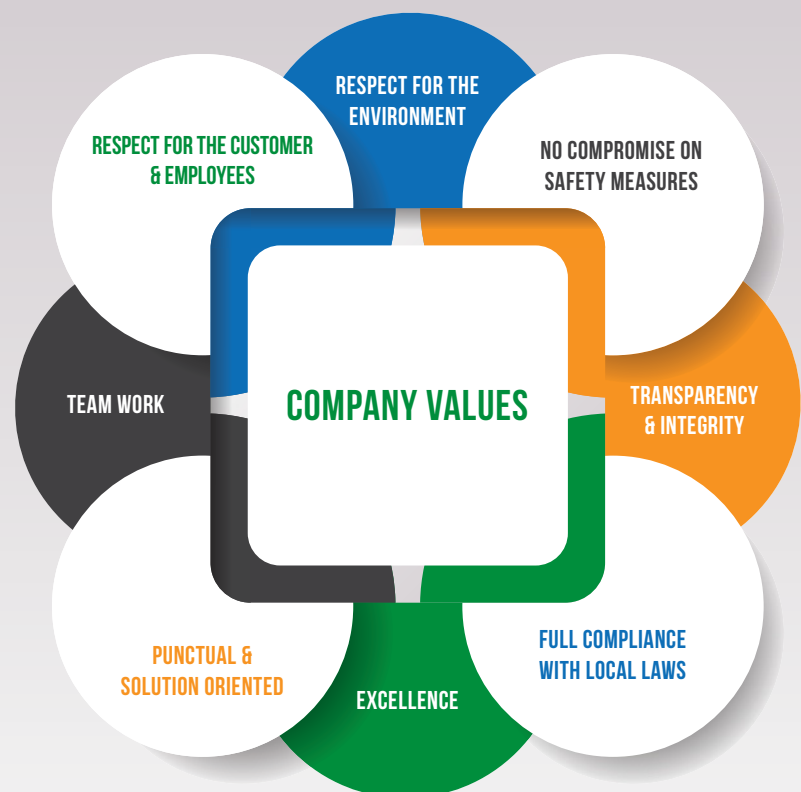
RESPECT FOR THE ENVIRONMENT

RESPECT FOR THE CUSTOMER & EMPLOYEES

NO COMPROMISE ON SAFETY MEASURES

TEAM WORK

COMPANY VALUES

TRANSPARENCY & INTEGRITY

PUNCTUAL & SOLUTION ORIENTED

FULL COMPLIANCE WITH LOCAL LAWS

EXCELLENCE